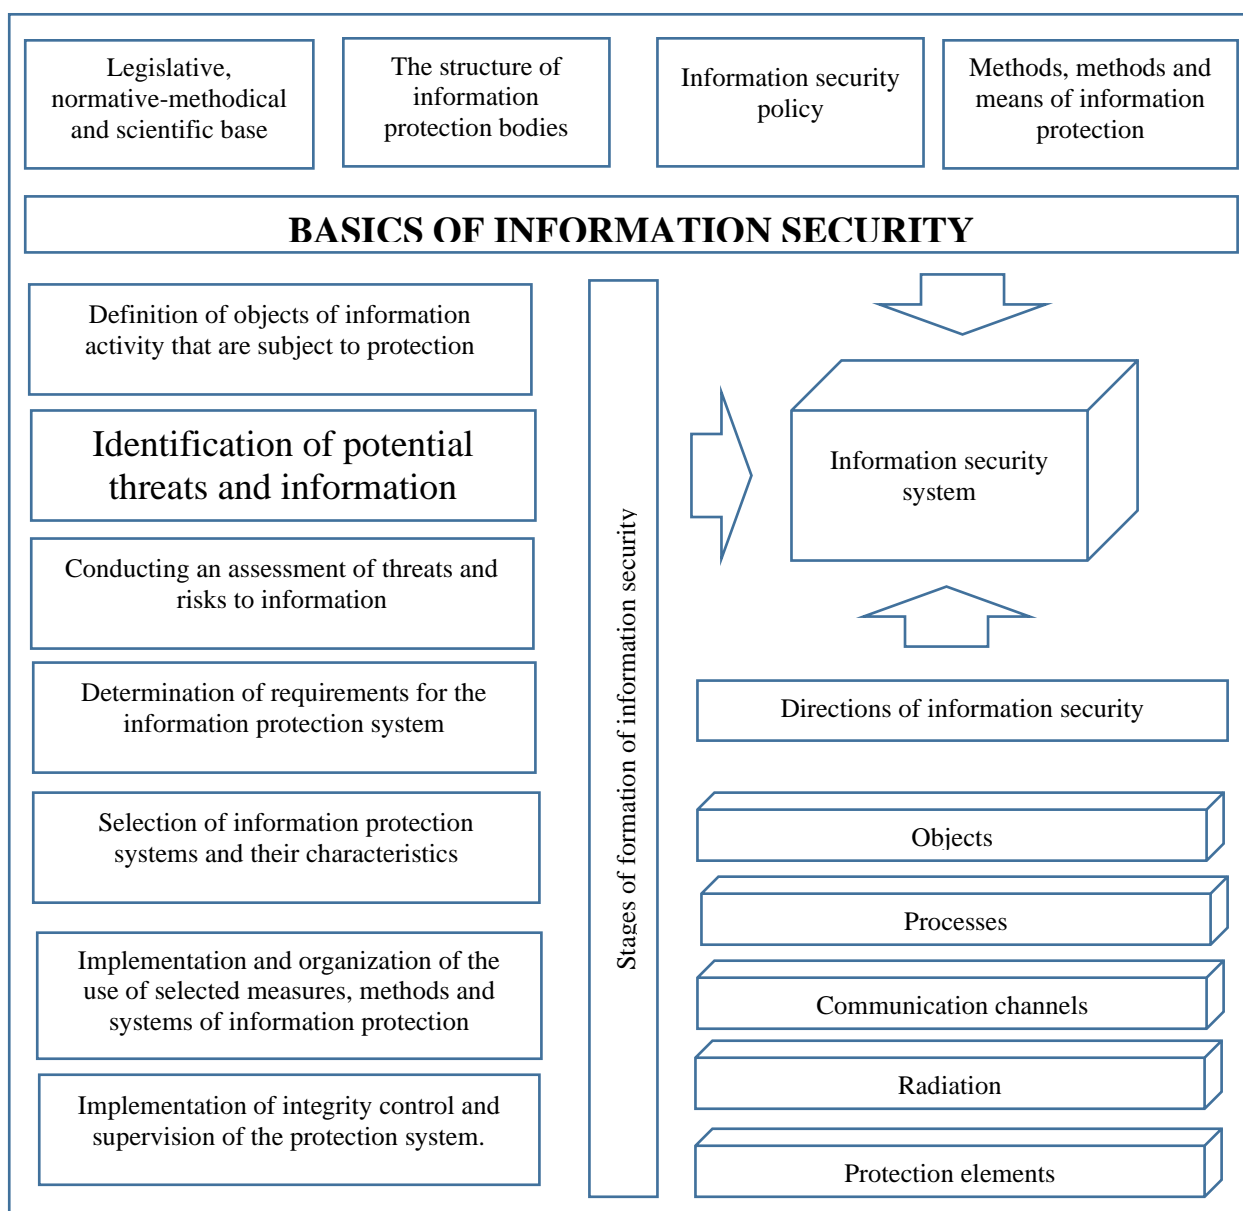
Legislative, normative-methodical and scientific base

The structure of information protection bodies

Information security policy

Methods, methods and means of information protection

BASICS OF INFORMATION SECURITY

Definition of objects of information activity that are subject to protection

Identification of potential threats and information

Conducting an assessment of threats and risks to information

Determination of requirements for the information protection system

Selection of information protection systems and their characteristics

Implementation and organization of the use of selected measures, methods and systems of information protection

Implementation of integrity control and supervision of the protection system.

Stages of formation of information security

Information security system

Directions of information security

Objects

Processes

Communication channels

Radiation

Protection elements